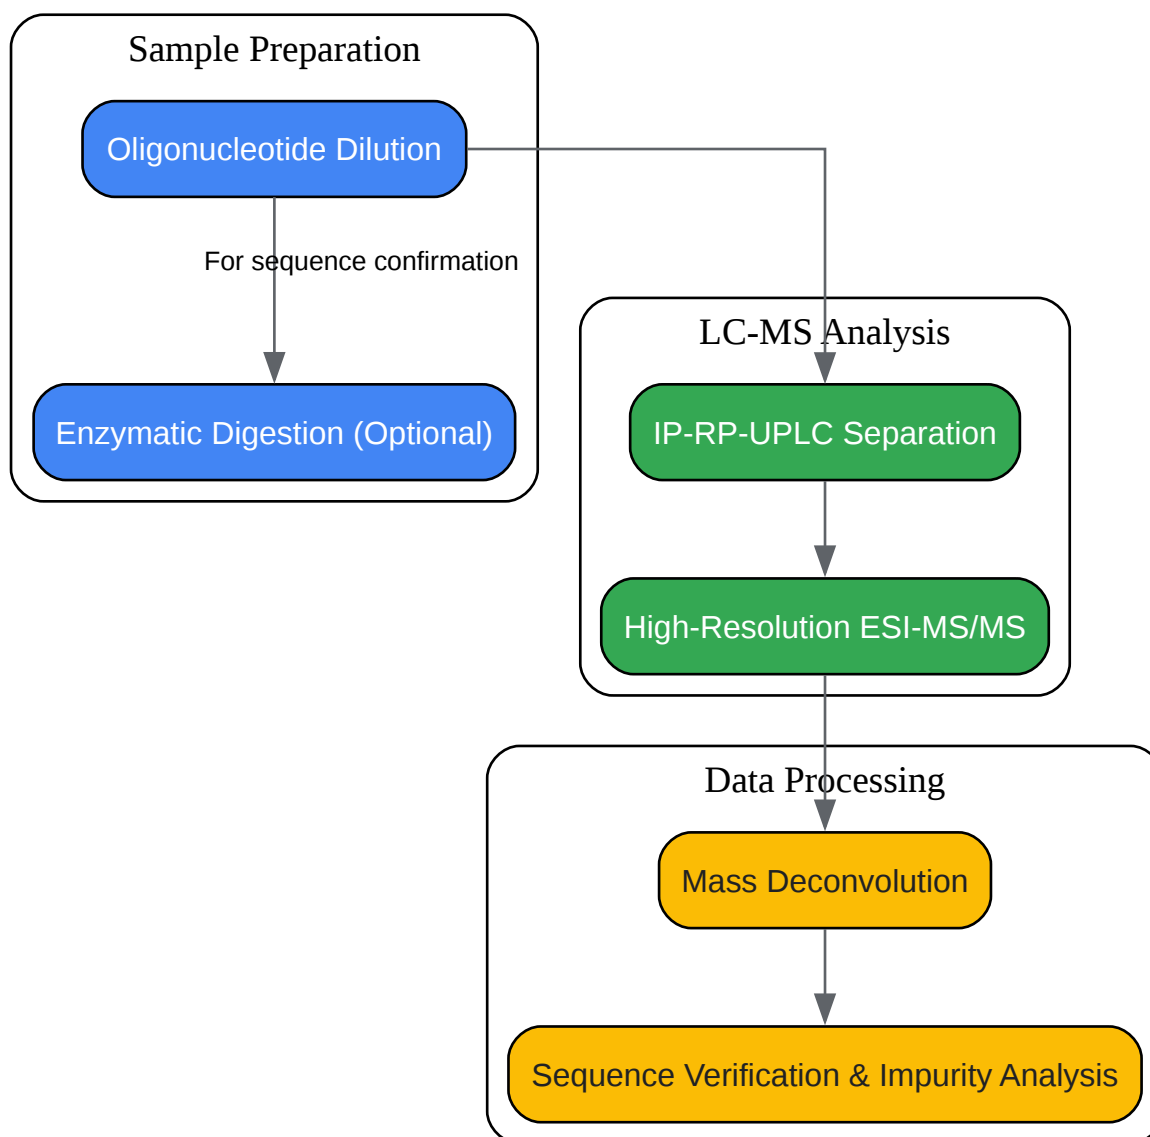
Sample Preparation

Oligonucleotide Dilution

For sequence confirmation

Enzymatic Digestion (Optional)

LC-MS Analysis

IP-RP-UPLC Separation

High-Resolution ESI-MS/MS

Data Processing

Mass Deconvolution

Sequence Verification & Impurity Analysis